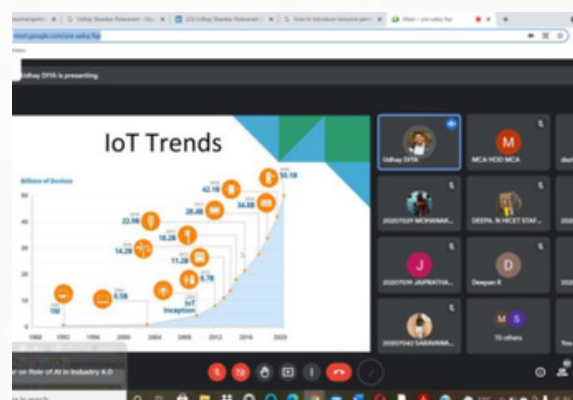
Udhay Shankar Polavaram | Go
(23) Udhay Shankar Polavaram
How to introduce resource pers
Meet - yce-seky-fqs

meet.google.com/yce-seky-fqs

Udhay DIYA is presenting

IoT Trends

Billions of Devices

50
40
30
20
10
0

1988 1992 1996 2000 2004 2008 2012 2016 2020

1M
0.5B
12.5B
42.1B
50.1B
22.9B
28.4B
34.8B
14.2B
18.2B
11.2B
8.7B
IoT Inception

Udhay DIYA
MCA HOD MCA
20207029 MOHANAR...
DEEPA. N HICET STAF...
20207039 JAIPRATHA...
Deepan R
20207042 SARAVANA...
70 others

r on Role of AI in Industry 4.0